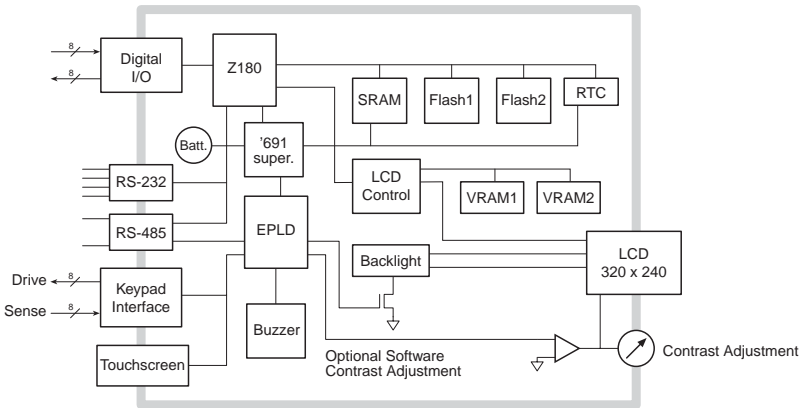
8
8
Digital I/O
Z180
SRAM
Flash1
Flash2
RTC
Batt.
'691 super.
RS-232
LCD Control
VRAM1
VRAM2
RS-485
EPLD
LCD 320 x 240
Backlight
Drive
8
Keypad Interface
Sense
8
Buzzer
Optional Software Contrast Adjustment
Contrast Adjustment
Touchscreen